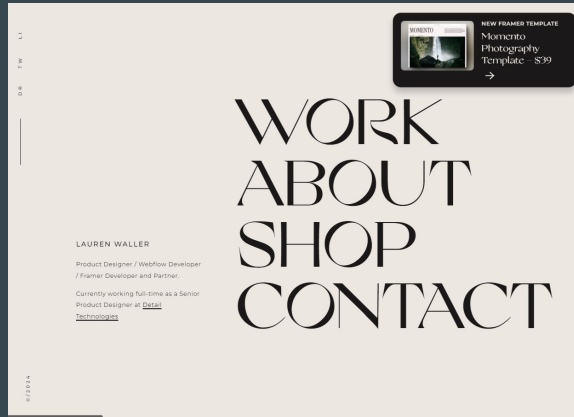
LI
TW
DR

NEW FRAMER TEMPLATE
MOMENTO
Momento Photography Template – $39
→

WORK
ABOUT
SHOP
CONTACT

LAUREN WALLER

Product Designer / Webflow Developer / Framer Developer and Partner.

Currently working full-time as a Senior Product Designer at Detail Technologies

©2024